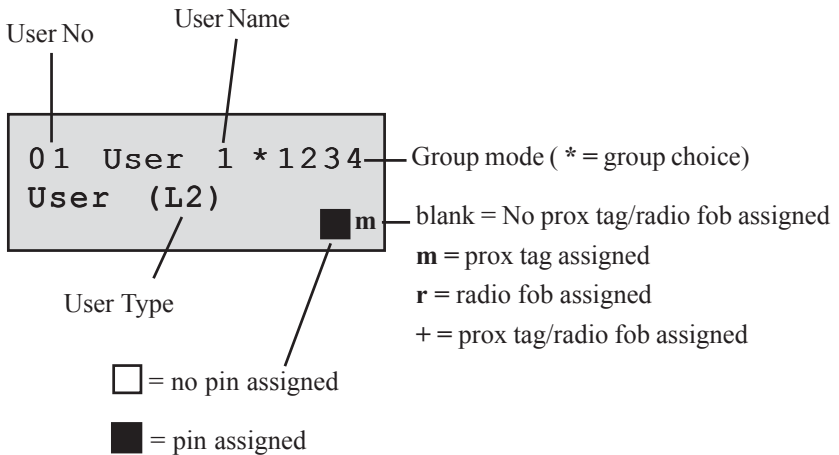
User Name

User No

01 User 1 *1234

User (L2)

m

Group mode ( * = group choice)

blank = No prox tag/radio fob assigned

m = prox tag assigned

r = radio fob assigned

+ = prox tag/radio fob assigned

User Type

= no pin assigned

= pin assigned